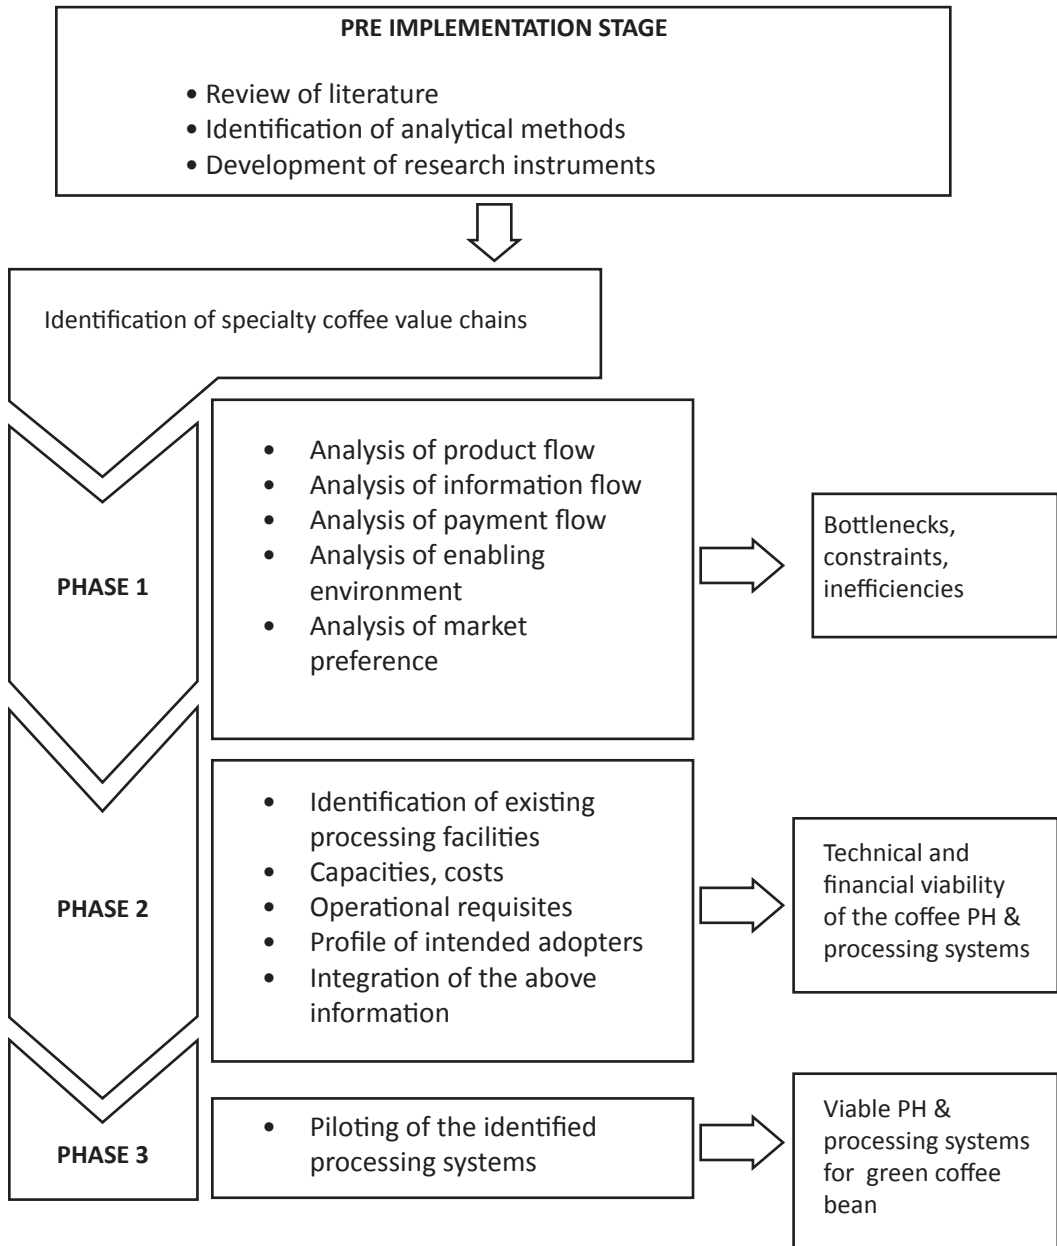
PRE IMPLEMENTATION STAGE

• Review of literature
• Identification of analytical methods
• Development of research instruments

Identification of specialty coffee value chains

PHASE 1

• Analysis of product flow
• Analysis of information flow
• Analysis of payment flow
• Analysis of enabling environment
• Analysis of market preference

Bottlenecks, constraints, inefficiencies

PHASE 2

• Identification of existing processing facilities
• Capacities, costs
• Operational requisites
• Profile of intended adopters
• Integration of the above information

Technical and financial viability of the coffee PH & processing systems

PHASE 3

• Piloting of the identified processing systems

Viable PH & processing systems for green coffee bean